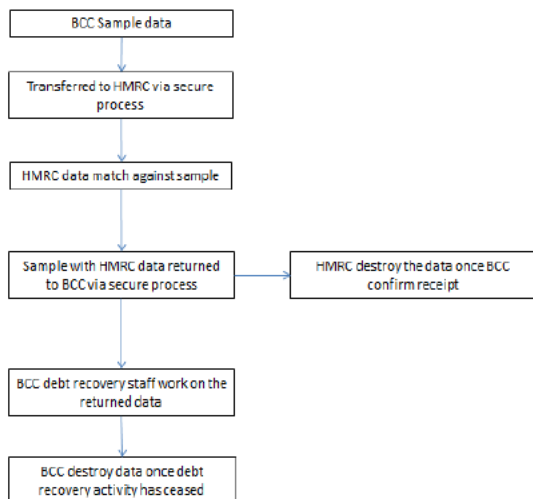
BCC Sample data

Transferred to HMRC via secure process

HMRC data match against sample

Sample with HMRC data returned to BCC via secure process

HMRC destroy the data once BCC confirm receipt

BCC debt recovery staff work on the returned data

BCC destroy data once debt recovery activity has ceased